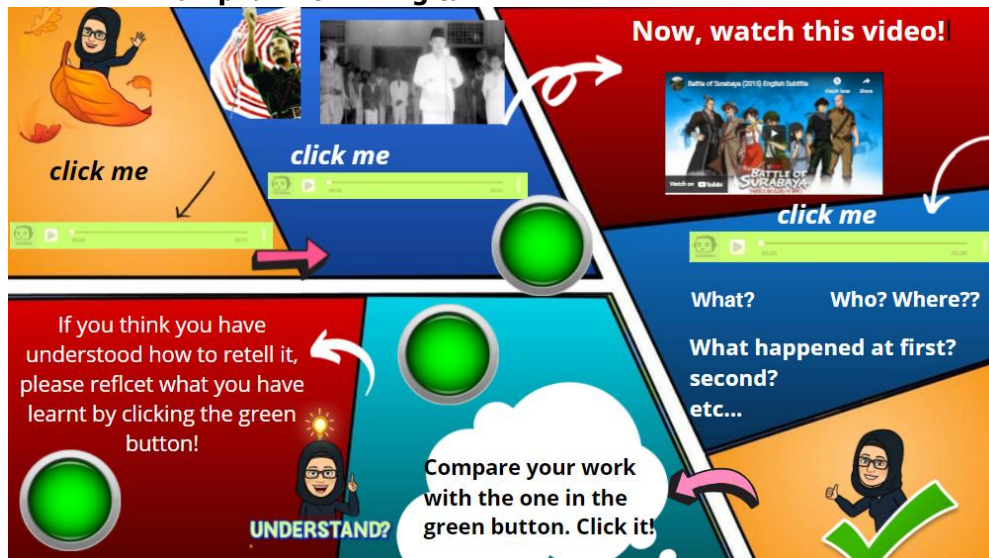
click me

click me

Now, watch this video!

Battle of Surabaya (2015) English Subtitle

Watch later

Share

BATTLE OF SURABAYA

Watch on YouTube

click me

What?

Who? Where??

What happened at first?

second?

etc...

If you think you have understood how to retell it, please reflcet what you have learnt by clicking the green button!

UNDERSTAND?

Compare your work with the one in the green button. Click it!